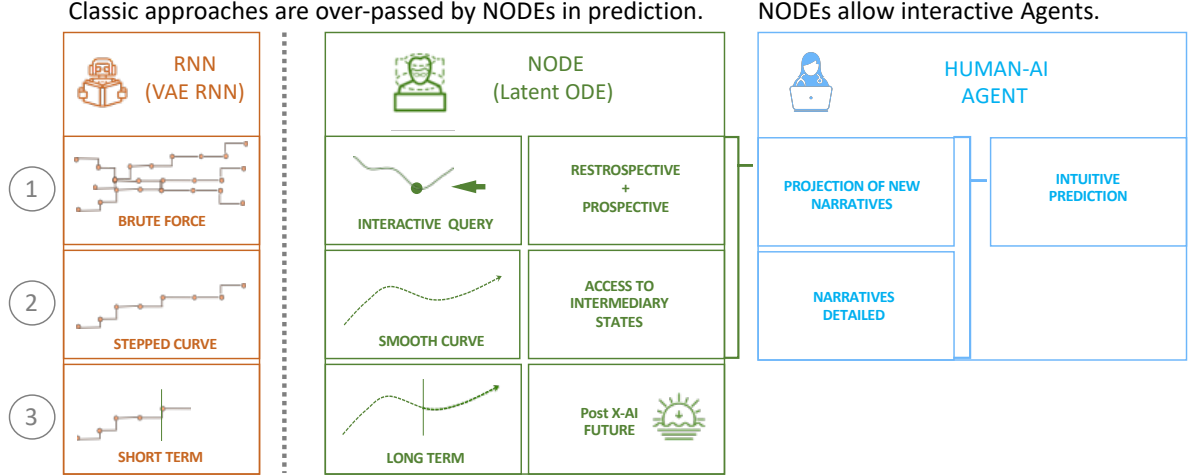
Classic approaches are over-passed by NODEs in prediction.

NODEs allow interactive Agents.

RNN
(VAE RNN)

1
BRUTE FORCE

2
STEPPED CURVE

3
SHORT TERM

NODE
(Latent ODE)

INTERACTIVE QUERY

RESTROSPECTIVE
+
PROSPECTIVE

SMOOTH CURVE

ACCESS TO INTERMEDIARY STATES

LONG TERM

Post X-AI FUTURE

HUMAN-AI
AGENT

PROJECTION OF NEW NARRATIVES

INTUITIVE PREDICTION

NARRATIVES DETAILED